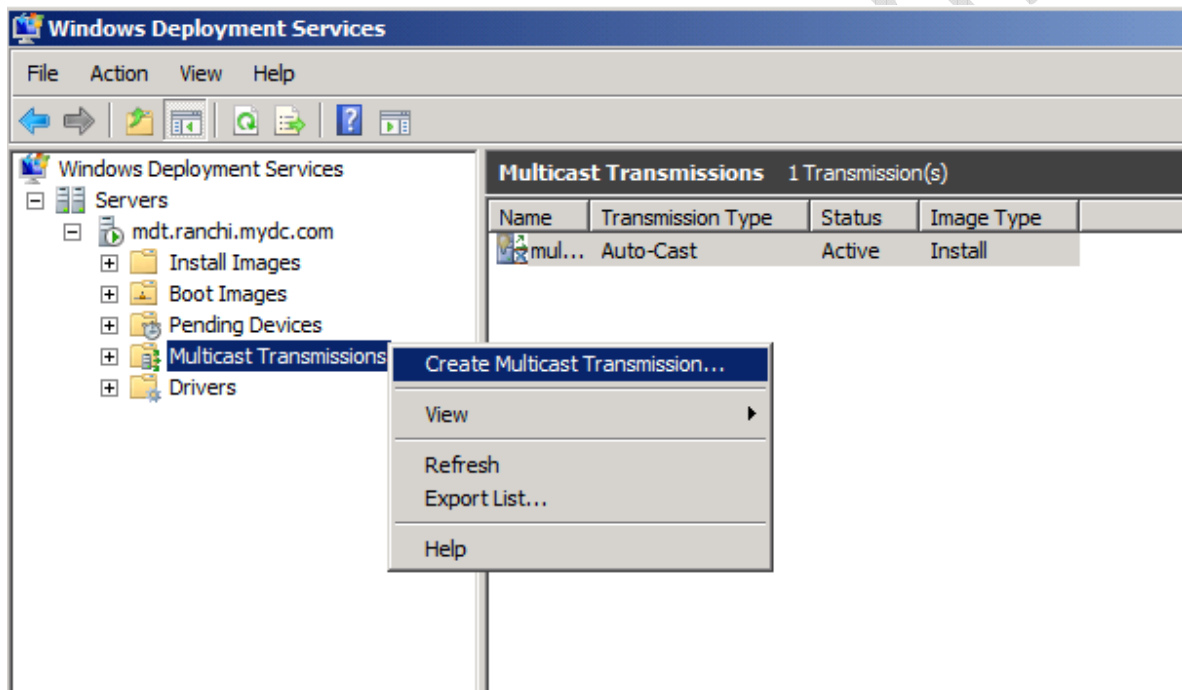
Windows Deployment Services

File Action View Help

Windows Deployment Services
Servers
mdt.ranchi.mydc.com
Install Images
Boot Images
Pending Devices
Multicast Transmissions
Drivers

Multicast Transmissions 1 Transmission(s)

| Name | Transmission Type | Status | Image Type |
|---|---|---|---|
| mul... | Auto-Cast | Active | Install |

Create Multicast Transmission...
View
Refresh
Export List...
Help